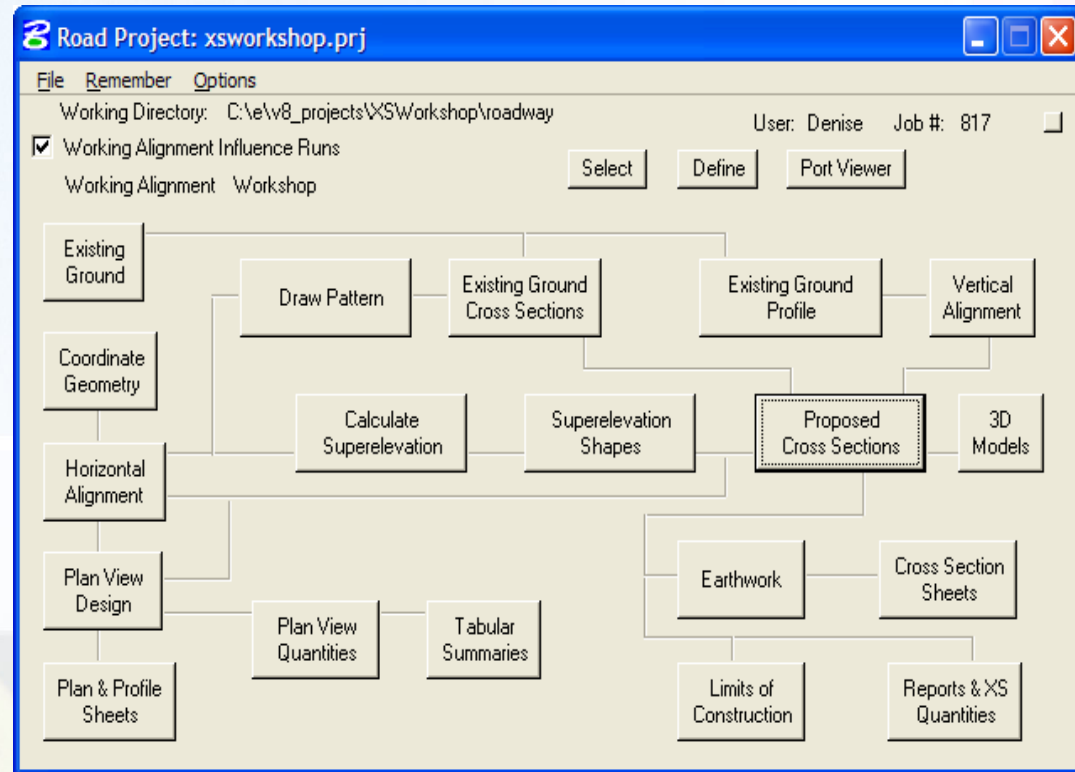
Road Project: xsworkshop.prj

File Remember Options

Working Directory: C:\e\v8_projects\XSWorkshop\roadway

User: Denise Job #: 817

☑ Working Alignment Influence Runs

Select Define Port Viewer

Working Alignment Workshop

Existing Ground

Draw Pattern

Existing Ground Cross Sections

Existing Ground Profile

Vertical Alignment

Coordinate Geometry

Calculate Superelevation

Superelevation Shapes

Proposed Cross Sections

3D Models

Horizontal Alignment

Earthwork

Cross Section Sheets

Plan View Design

Plan View Quantities

Tabular Summaries

Plan & Profile Sheets

Limits of Construction

Reports & XS Quantities